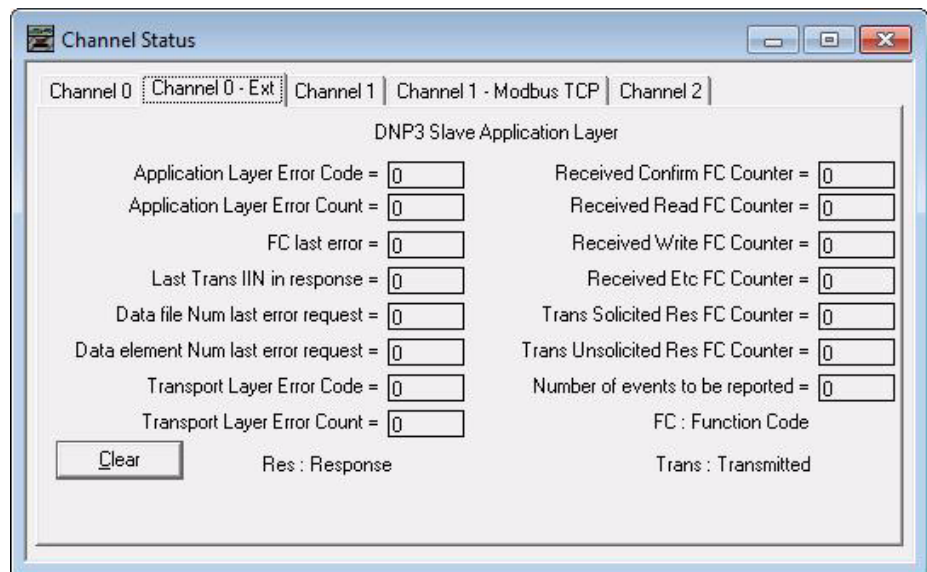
Channel Status

Channel 0 | Channel 0 - Ext | Channel 1 | Channel 1 - Modbus TCP | Channel 2

DNP3 Slave Application Layer

Application Layer Error Code = 0
Application Layer Error Count = 0
FC last error = 0
Last Trans IIN in response = 0
Data file Num last error request = 0
Data element Num last error request = 0
Transport Layer Error Code = 0
Transport Layer Error Count = 0

Received Confirm FC Counter = 0
Received Read FC Counter = 0
Received Write FC Counter = 0
Received Etc FC Counter = 0
Trans Solicited Res FC Counter = 0
Trans Unsolicited Res FC Counter = 0
Number of events to be reported = 0
FC : Function Code

Clear

Res : Response

Trans : Transmitted